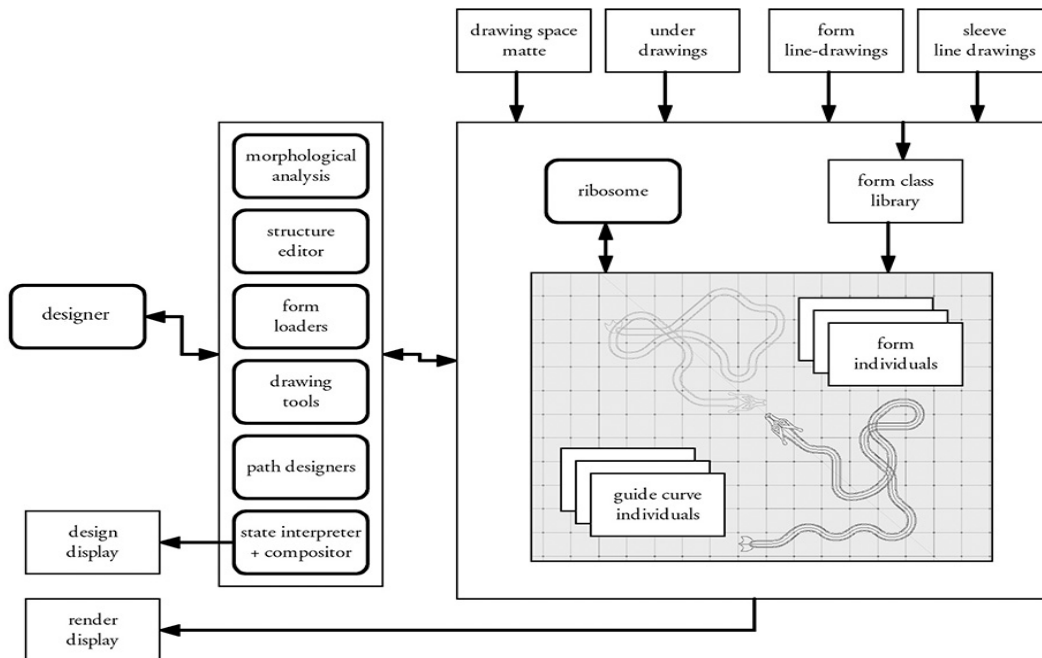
drawing space matte

under drawings

form line-drawings

sleeve line drawings

morphological analysis

structure editor

form loaders

drawing tools

path designers

state interpreter + compositor

designer

design display

ribosome

form class library

form individuals

guide curve individuals

render display